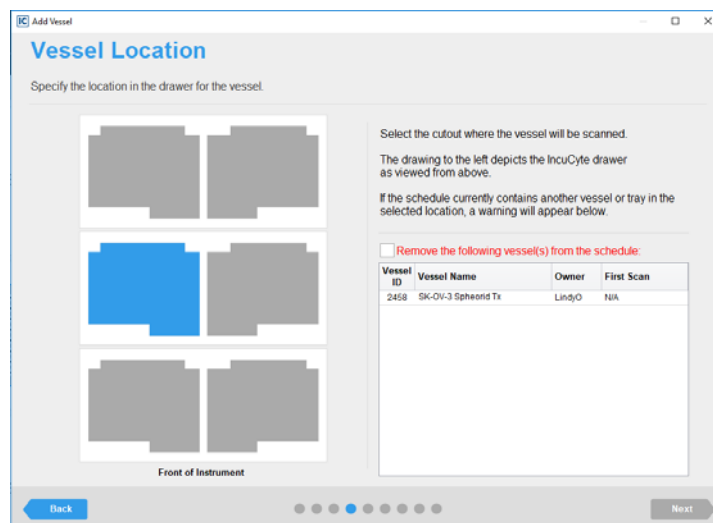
IC Add Vessel

Vessel Location

Specify the location in the drawer for the vessel.

Select the cutout where the vessel will be scanned.

The drawing to the left depicts the IncuCyte drawer as viewed from above.

If the schedule currently contains another vessel or tray in the selected location, a warning will appear below.

Remove the following vessel(s) from the schedule:

| Vessel ID | Vessel Name | Owner | First Scan |
|---|---|---|---|
| 2458 | SK-OV-3 Spheroid Tx | LindyO | N/A |

Front of Instrument

Back

Next